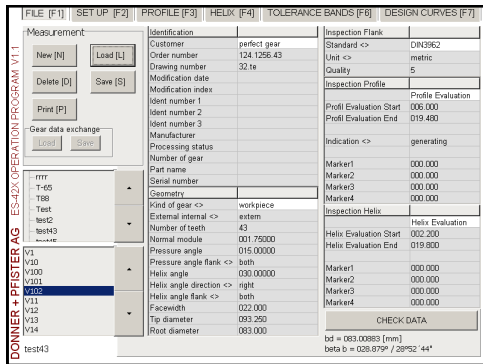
FILE [F1] SET UP [F2] PROFILE [F3] HELIX [F4] TOLERANCE BANDS [F6] DESIGN CURVES [F7]

DONNER + PFISTER AG ES-42X OPERATION PROGRAM V1.1

Measurement

New [N]
Load [L]
Delete [D]
Save [S]
Print [P]

Gear data exchange
Load
Save

rrrr
T-65
T88
Test
test2
test43
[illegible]

V1
V10
V100
V101
V102
V11
V12
V13
V14

test43

| Identification | |
|---|---|
| Customer | perfect gear |
| Order number | 124.1256.43 |
| Drawing number | 32.te |
| Modification date | |
| Modification index | |
| Ident number 1 | |
| Ident number 2 | |
| Ident number 3 | |
| Manufacturer | |
| Processing status | |
| Number of gear | |
| Part name | |
| Serial number | |
| Geometry | |
| Kind of gear <> | workpiece |
| External internal <> | extern |
| Number of teeth | 43 |
| Normal module | 001.75000 |
| Pressure angle | 015.00000 |
| Pressure angle flank <> | both |
| Helix angle | 030.00000 |
| Helix angle direction <> | right |
| Helix angle flank <> | both |
| Facewidth | 022.000 |
| Tip diameter | 093.250 |
| Root diameter | 083.000 |

| Inspection Flank | |
|---|---|
| Standard <> | DIN3962 |
| Unit <> | metric |
| Quality | 5 |
| Inspection Profile | |
| | Profile Evaluation |
| Profil Evaluation Start | 006.000 |
| Profil Evaluation End | 019.480 |
| Indication <> | generating |
| Marker1 | 000.000 |
| Marker2 | 000.000 |
| Marker3 | 000.000 |
| Marker4 | 000.000 |
| Inspection Helix | |
| | Helix Evaluation |
| Helix Evaluation Start | 002.200 |
| Helix Evaluation End | 019.800 |
| Marker1 | 000.000 |
| Marker2 | 000.000 |
| Marker3 | 000.000 |
| Marker4 | 000.000 |

CHECK DATA

bd = 083.00883 [mm]
beta b = 028.879° / 28°52 ' 44"